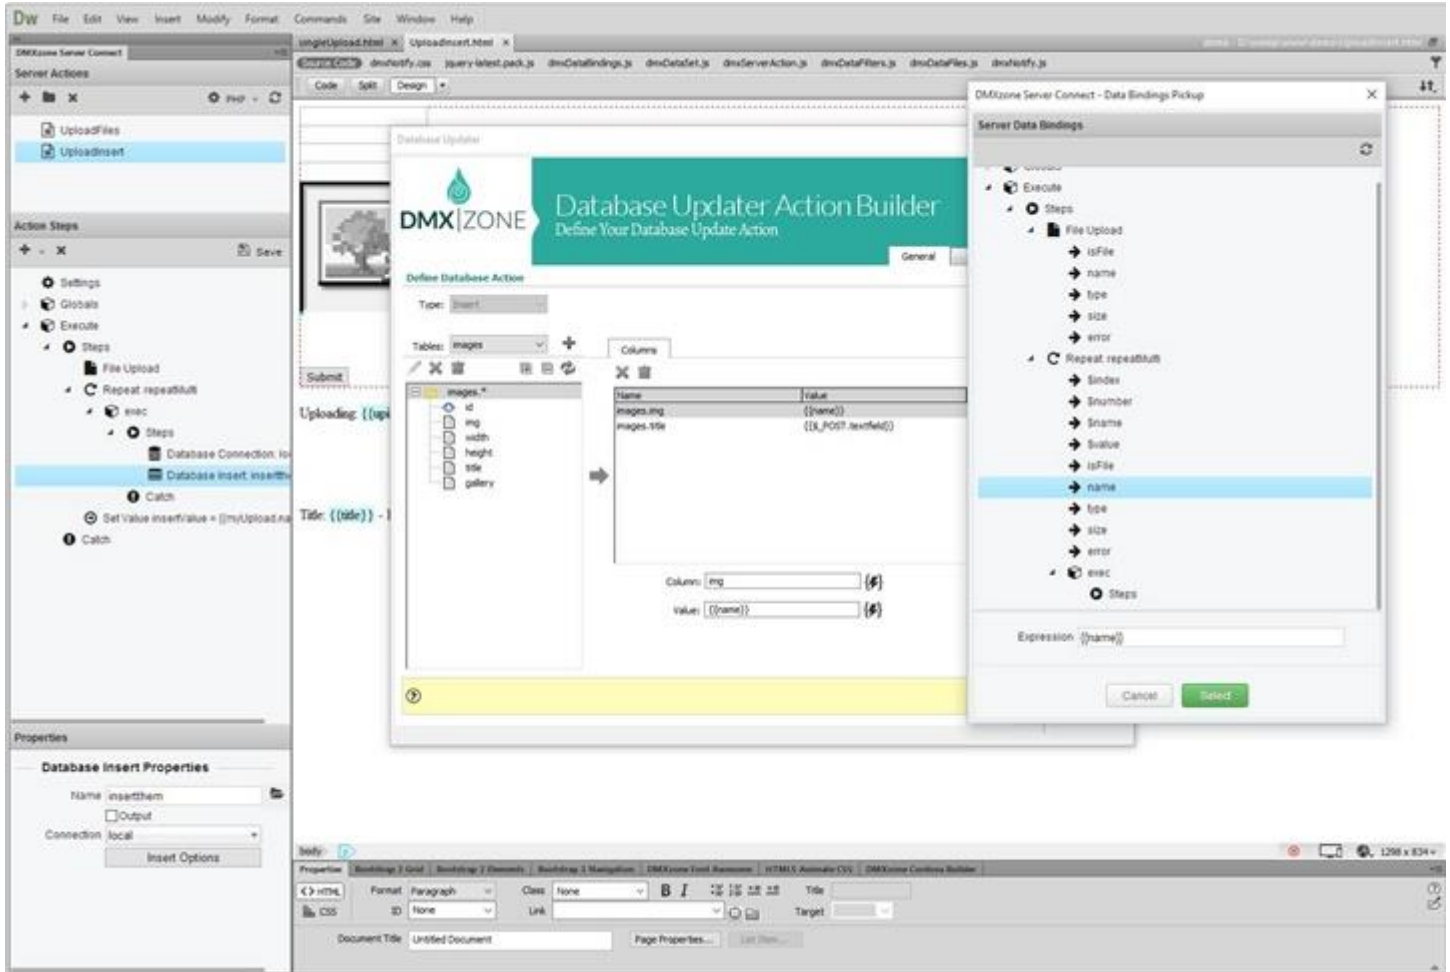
Dw File Edit View Insert Modify Format Commands Site Window Help

DMXzone Server Connect

Server Actions

PHP

UploadFiles
UploadInsert

Action Steps

Save

Settings
Globals
Execute
Steps
File Upload
Repeat repeatMulti
exec
Steps
Database Connection: lo
Database Insert: insertth
Catch
Set Value insertValue = {{myUpload.na
Catch

Properties

Database Insert Properties

Name insertthem
Output
Connection local
Insert Options

singleUpload.html × UploadInsert.html ×

Source Code dmxNotify.css jquery-latest.pack.js dmxDataBindings.js dmxDataSet.js dmxServerAction.js dmxDataFilters.js dmxDataFiles.js dmxNotify.js

Code Split Design

Submit

Uploading: {{upl

Title: {{title}} - I

Database Updater

DMX|ZONE

Database Updater Action Builder
Define Your Database Update Action

General

Define Database Action

Type: Insert

Tables: images

images.*
id
img
width
height
title
gallery

Columns

| Name | Value |
|---|---|
| images.img | {{name}} |
| images.title | {{$_POST.textfield}} |

Column: img
Value: {{name}}

DMXzone Server Connect - Data Bindings Pickup

Server Data Bindings

Execute
Steps
File Upload
isFile
name
type
size
error
Repeat: repeatMulti
$index
$number
$name
$value
isFile
name
type
size
error
exec
Steps

Expression {{name}}

Cancel Select

body

1298 x 834

Properties Bootstrap 3 Grid Bootstrap 3 Elements Bootstrap 3 Navigation DMXzone Font Awesome HTML5 Animate CSS DMXzone Cookies Builder

HTML Format Paragraph Class None B I Title
CSS ID None Link Target
Document Title Untitled Document Page Properties... List Item...